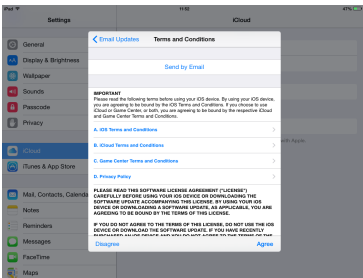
iPad
11:02
47%

Settings

General
Display & Brightness
Wallpaper
Sounds
Passcode
Privacy

iCloud
iTunes & App Store

Mail, Contacts, Calendars
Notes
Reminders
Messages
FaceTime
Maps

iCloud

Email Updates
Terms and Conditions

Send by Email

IMPORTANT
Please read the following terms before using your iOS device. By using your iOS device, you are agreeing to be bound by the iOS Terms and Conditions. If you choose to use iCloud or Game Center, or both, you are agreeing to be bound by the respective iCloud and Game Center Terms and Conditions.

A. iOS Terms and Conditions
B. iCloud Terms and Conditions
C. Game Center Terms and Conditions
D. Privacy Policy

PLEASE READ THIS SOFTWARE LICENSE AGREEMENT ("LICENSE") CAREFULLY BEFORE USING YOUR iOS DEVICE OR DOWNLOADING THE SOFTWARE UPDATE ACCOMPANYING THIS LICENSE. BY USING YOUR iOS DEVICE OR DOWNLOADING A SOFTWARE UPDATE, AS APPLICABLE, YOU ARE AGREEING TO BE BOUND BY THE TERMS OF THIS LICENSE.

IF YOU DO NOT AGREE TO THE TERMS OF THIS LICENSE, DO NOT USE THE iOS DEVICE OR DOWNLOAD THE SOFTWARE UPDATE. IF YOU HAVE RECENTLY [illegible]

Disagree
Agree